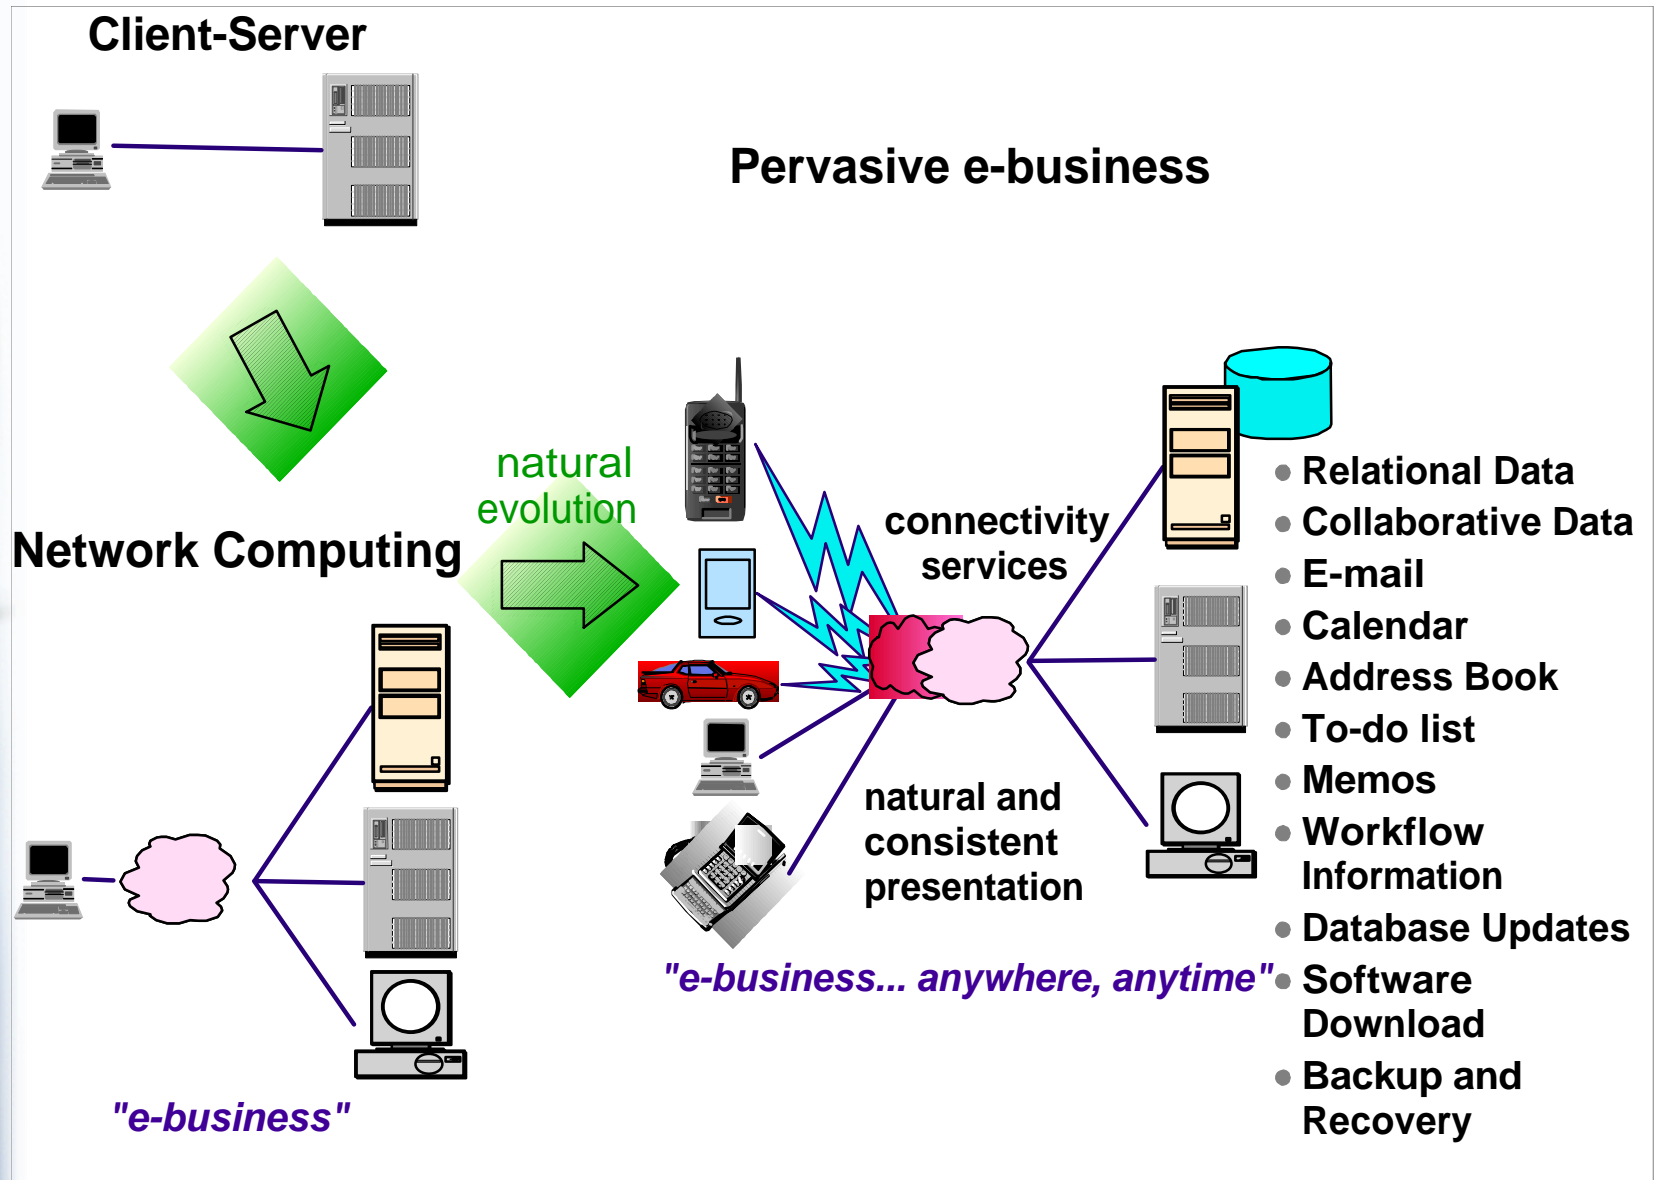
Client-Server

Pervasive e-business

natural evolution

Network Computing

connectivity services

natural and consistent presentation

"e-business... anywhere, anytime"

"e-business"

- Relational Data
- Collaborative Data
- E-mail
- Calendar
- Address Book
- To-do list
- Memos
- Workflow Information
- Database Updates
- Software Download
- Backup and Recovery